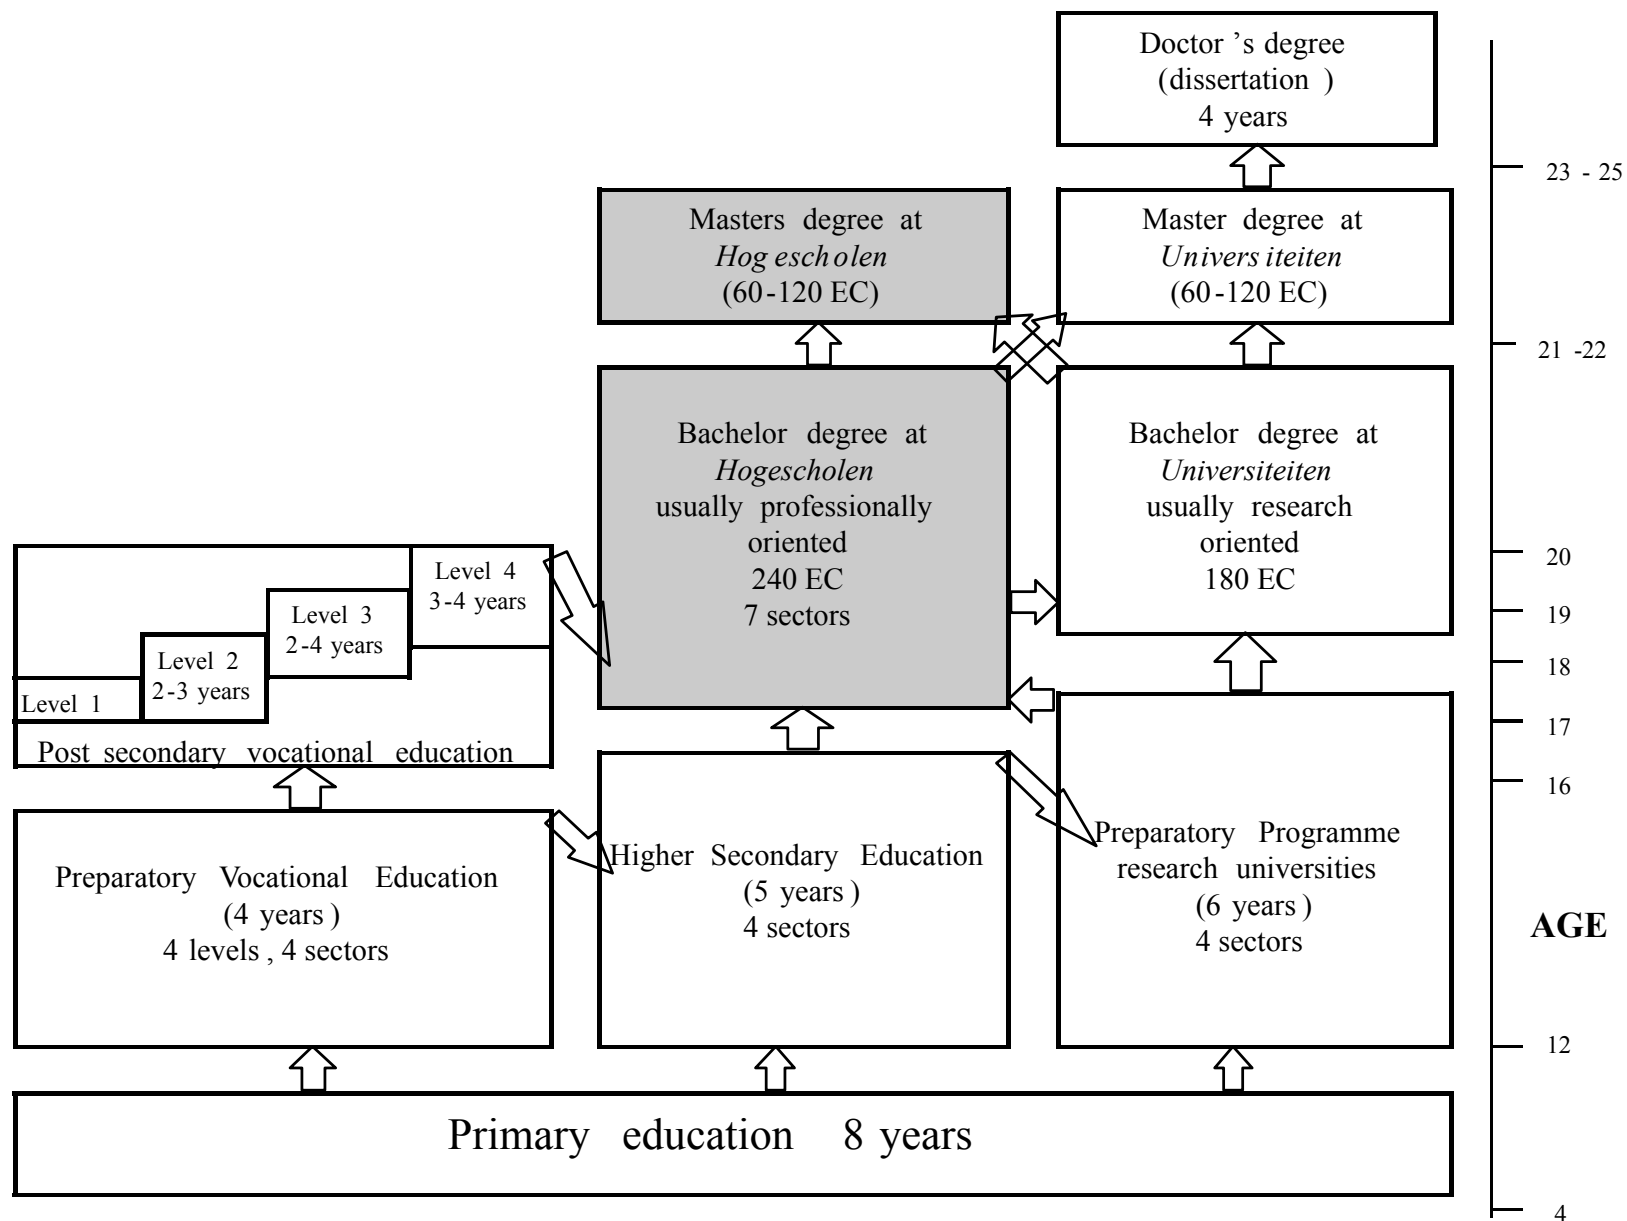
Doctor 's degree (dissertation ) 4 years

Masters degree at *Hog esch olen* (60-120 EC)

Master degree at *Univers iteiten* (60-120 EC)

Bachelor degree at *Hogescholen* usually professionally oriented 240 EC 7 sectors

Bachelor degree at *Universiteiten* usually research oriented 180 EC

Level 4 3-4 years

Level 3 2-4 years

Level 2 2-3 years

Level 1

Post secondary vocational education

Preparatory Vocational Education (4 years ) 4 levels , 4 sectors

Higher Secondary Education (5 years ) 4 sectors

Preparatory Programme research universities (6 years ) 4 sectors

Primary education 8 years

23 - 25

21 -22

20

19

18

17

16

AGE

12

4